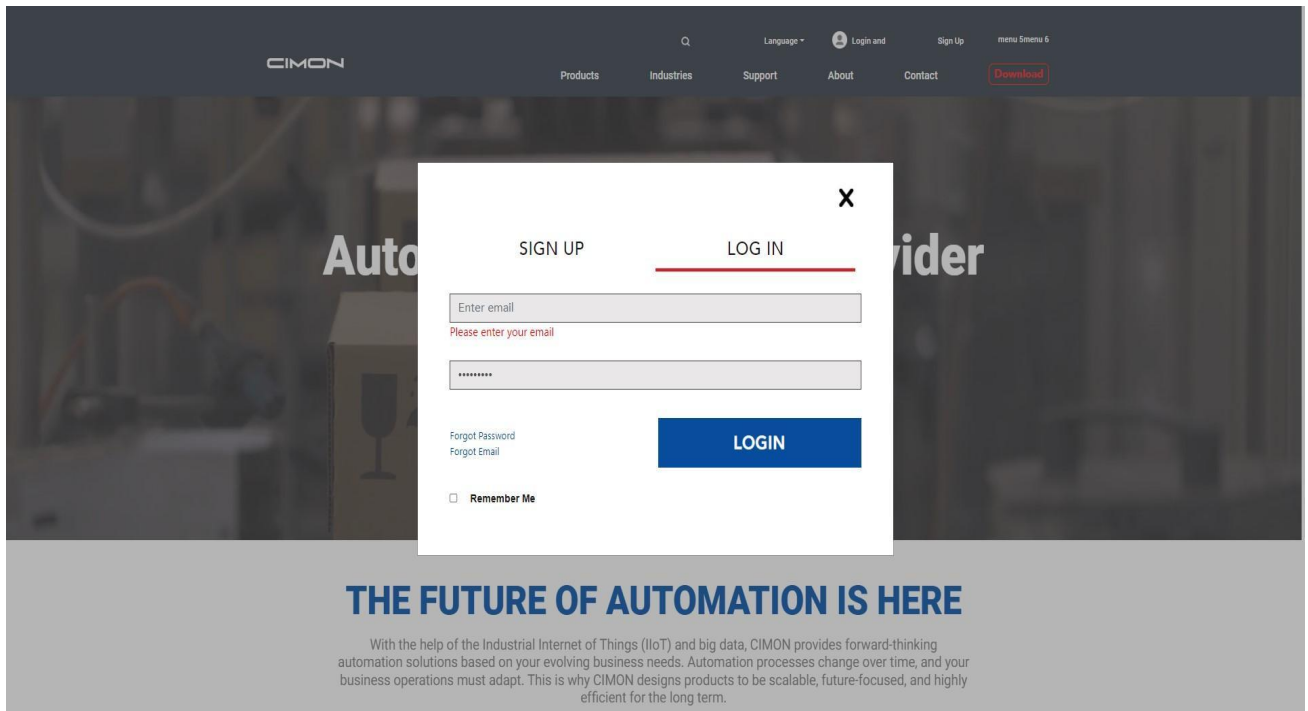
CIMON

Language Login and Sign Up menu 5menu 6

Products Industries Support About Contact Download

Auto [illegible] vider

X

SIGN UP LOG IN

Enter email

Please enter your email

•••••••••

Forgot Password
Forgot Email

LOGIN

Remember Me

THE FUTURE OF AUTOMATION IS HERE

With the help of the Industrial Internet of Things (IIoT) and big data, CIMON provides forward-thinking automation solutions based on your evolving business needs. Automation processes change over time, and your business operations must adapt. This is why CIMON designs products to be scalable, future-focused, and highly efficient for the long term.